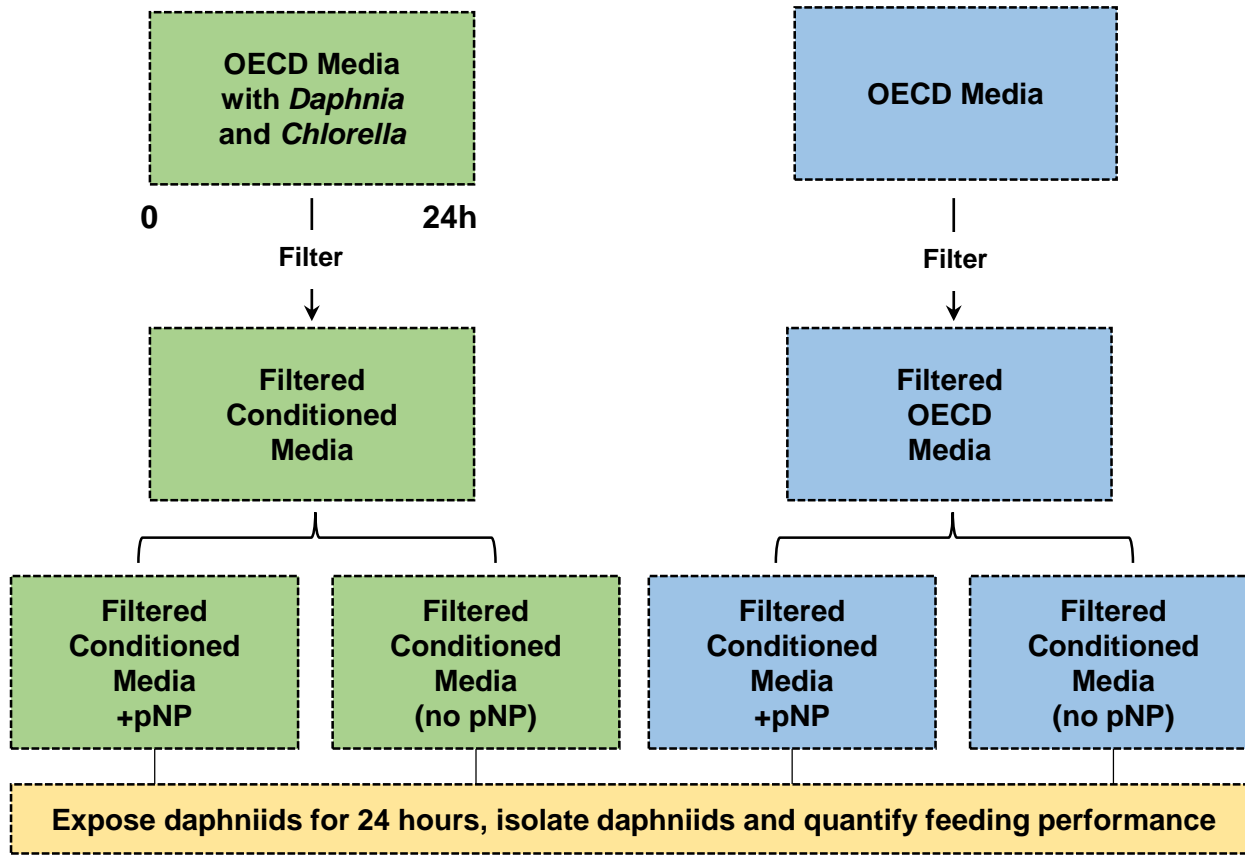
OECD Media with *Daphnia* and *Chlorella*

0

24h

Filter

Filtered Conditioned Media

Filtered Conditioned Media +pNP

Filtered Conditioned Media (no pNP)

OECD Media

Filter

Filtered OECD Media

Filtered Conditioned Media +pNP

Filtered Conditioned Media (no pNP)

Expose daphniids for 24 hours, isolate daphniids and quantify feeding performance